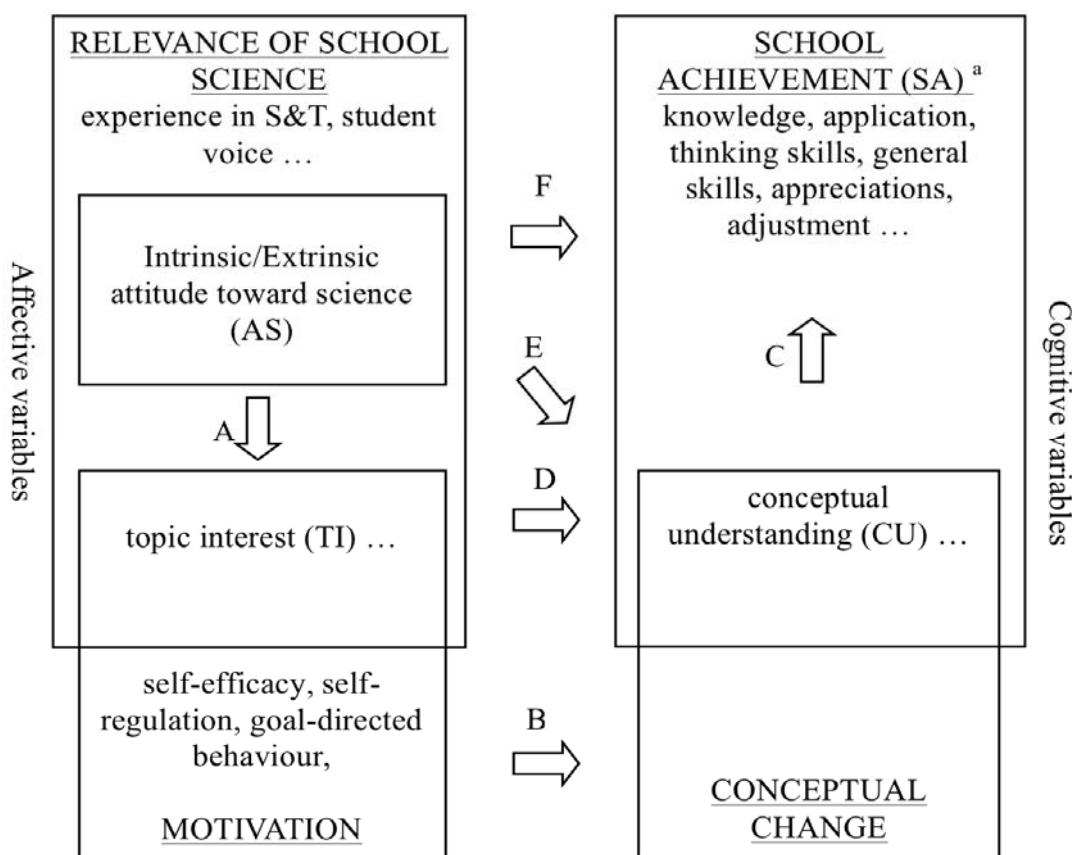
RELEVANCE OF SCHOOL SCIENCE
experience in S&T, student voice …

Intrinsic/Extrinsic attitude toward science (AS)

A

topic interest (TI) …

self-efficacy, self-regulation, goal-directed behaviour,

MOTIVATION

Affective variables

F

E

D

B

SCHOOL ACHIEVEMENT (SA) $^{a}$
knowledge, application, thinking skills, general skills, appreciations, adjustment …

C

conceptual understanding (CU) …

CONCEPTUAL CHANGE

Cognitive variables